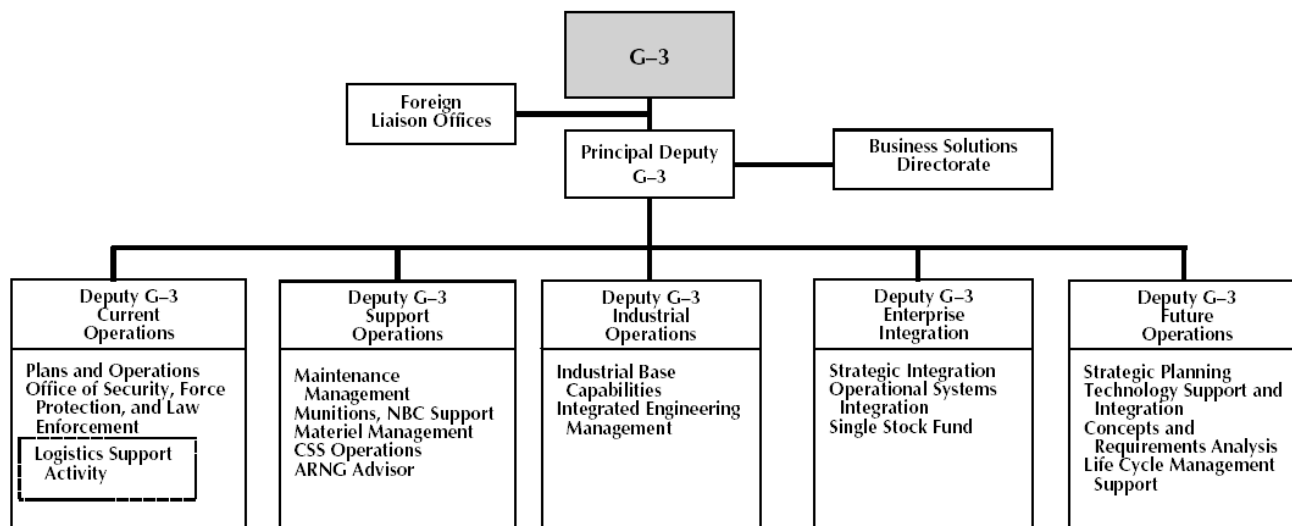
G–3

Foreign Liaison Offices

Principal Deputy G–3

Business Solutions Directorate

Deputy G–3 Current Operations

Plans and Operations
Office of Security, Force Protection, and Law Enforcement
Logistics Support Activity

Deputy G–3 Support Operations

Maintenance Management
Munitions, NBC Support
Materiel Management
CSS Operations
ARNG Advisor

Deputy G–3 Industrial Operations

Industrial Base Capabilities
Integrated Engineering Management

Deputy G–3 Enterprise Integration

Strategic Integration
Operational Systems Integration
Single Stock Fund

Deputy G–3 Future Operations

Strategic Planning
Technology Support and Integration
Concepts and Requirements Analysis
Life Cycle Management Support